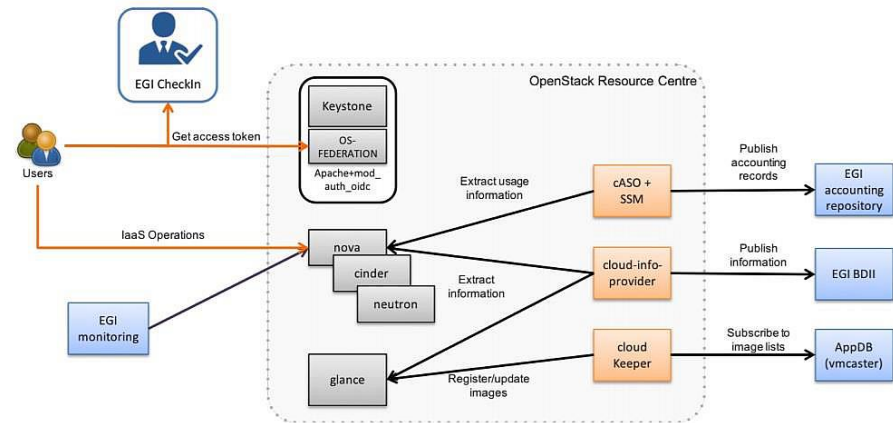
EGI CheckIn

OpenStack Resource Centre

Keystone

OS-FEDERATION

Apache+mod_auth_oidc

Users

Get access token

IaaS Operations

Extract usage information

cASO + SSM

Publish accounting records

EGI accounting repository

nova

cinder

neutron

Extract information

cloud-info-provider

Publish information

EGI BDII

EGI monitoring

glance

Register/update images

cloud Keeper

Subscribe to image lists

AppDB (vmcaster)